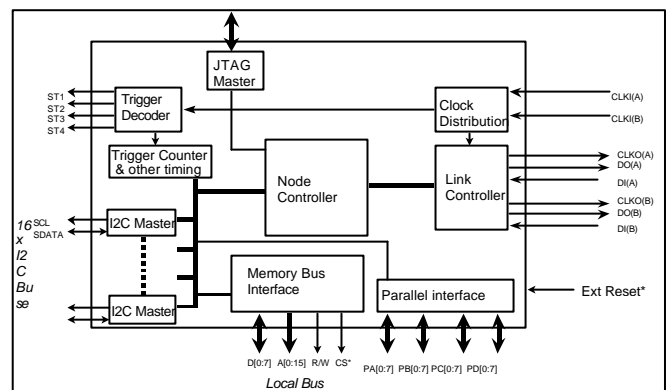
JTAG Master

ST1
ST2
ST3
ST4

Trigger Decoder

Clock Distribution

CLKI(A)
CLKI(B)

Trigger Counter & other timing

Node Controller

Link Controller

CLKO(A)
DO(A)
DI(A)
CLKO(B)
DO(B)
DI(B)

16 x I2 C Bu se

SCL
SDATA

I2C Master

I2C Master

Memory Bus Interface

Parallel interface

Ext Reset*

D[0:7] A[0:15] R/W CS*

PA[0:7] PB[0:7] PC[0:7] PD[0:7]

Local Bus